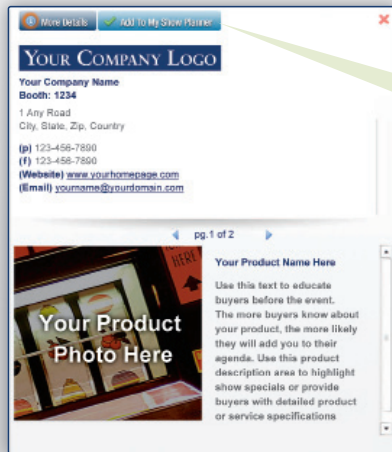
More Details Add To My Show Planner

×

YOUR COMPANY LOGO

Your Company Name
Booth: 1234

1 Any Road
City, State, Zip, Country

(p) 123-456-7890
(f) 123-456-7890
(Website) www.yourhomepage.com
(Email) yourname@yourdomain.com

pg.1 of 2

Your Product Photo Here

Your Product Name Here

Use this text to educate buyers before the event. The more buyers know about your product, the more likely they will add you to their agenda. Use this product description area to highlight show specials or provide buyers with detailed product or service specifications